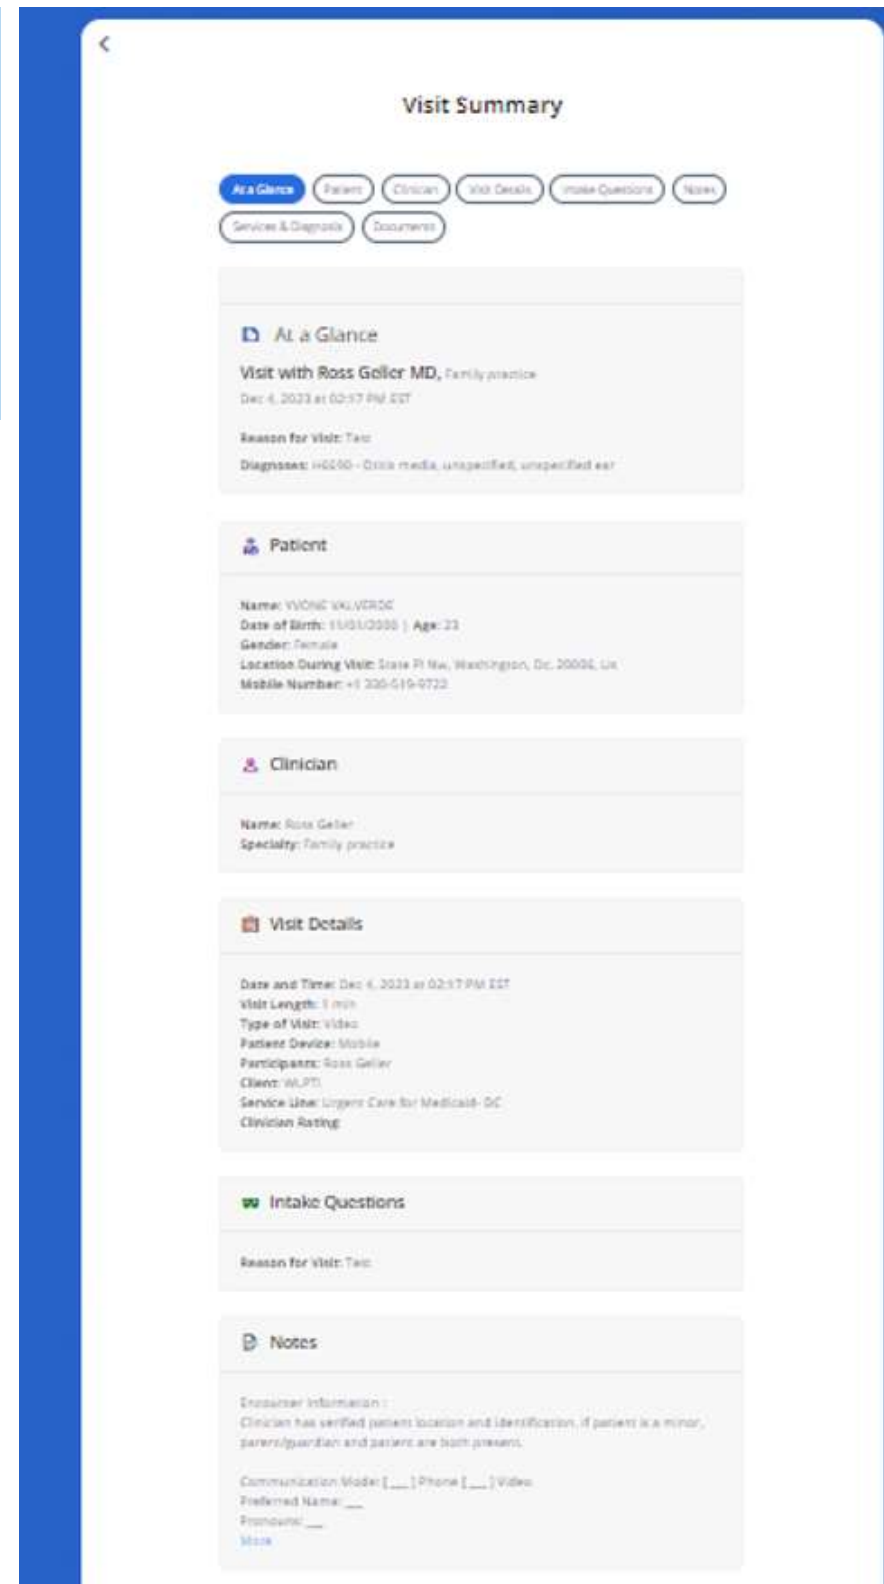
Visit Summary

At a Glance
Patient
Clinician
Visit Details
Intake Questions
Notes
Services & Diagnosis
Documents

At a Glance

Visit with Ross Geller MD, Family practice

Dec 4, 2023 at 02:17 PM EST

Reason for Visit: Test

Diagnoses: H6690 - Otitis media, unspecified, unspecified ear

Patient

Name: YVONE VALVERDE
Date of Birth: 11/01/2000 | Age: 23
Gender: Female
Location During Visit: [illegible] Washington, Dc, 20006, Us
Mobile Number: +1 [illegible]

Clinician

Name: Ross Geller
Specialty: Family practice

Visit Details

Date and Time: Dec 4, 2023 at 02:17 PM EST
Visit Length: 1 min
Type of Visit: Video
Patient Device: Mobile
Participants: Ross Geller
Client: WLPTI
Service Line: Urgent Care for Medicaid- DC
Clinician Rating:

Intake Questions

Reason for Visit: Test

Notes

Encounter Information :
Clinician has verified patient location and identification, if patient is a minor, parent/guardian and patient are both present.

Communication Mode: [___] Phone [___] Video
Preferred Name: ___
Pronouns: ___
More